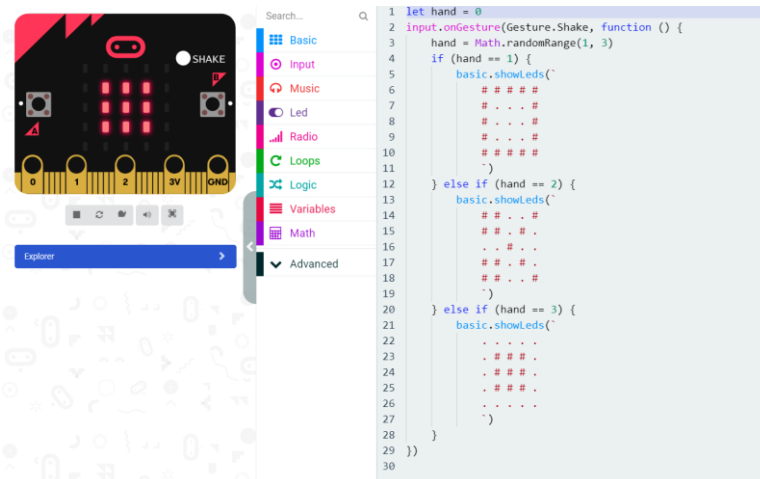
SHAKE
A
B
0
1
2
3V
GND

Explorer

Search...
Basic
Input
Music
Led
Radio
Loops
Logic
Variables
Math
Advanced

1 let hand = 0
2 input.onGesture(Gesture.Shake, function () {
3 hand = Math.randomRange(1, 3)
4 if (hand == 1) {
5 basic.showLeds(`
6 # # # # #
7 # . . . #
8 # . . . #
9 # . . . #
10 # # # # #
11 `)
12 } else if (hand == 2) {
13 basic.showLeds(`
14 # # . . #
15 # # . # .
16 . . # . .
17 # # . # .
18 # # . . #
19 `)
20 } else if (hand == 3) {
21 basic.showLeds(`
22 . . . . .
23 . # # # .
24 . # # # .
25 . # # # .
26 . . . . .
27 `)
28 }
29 })
30